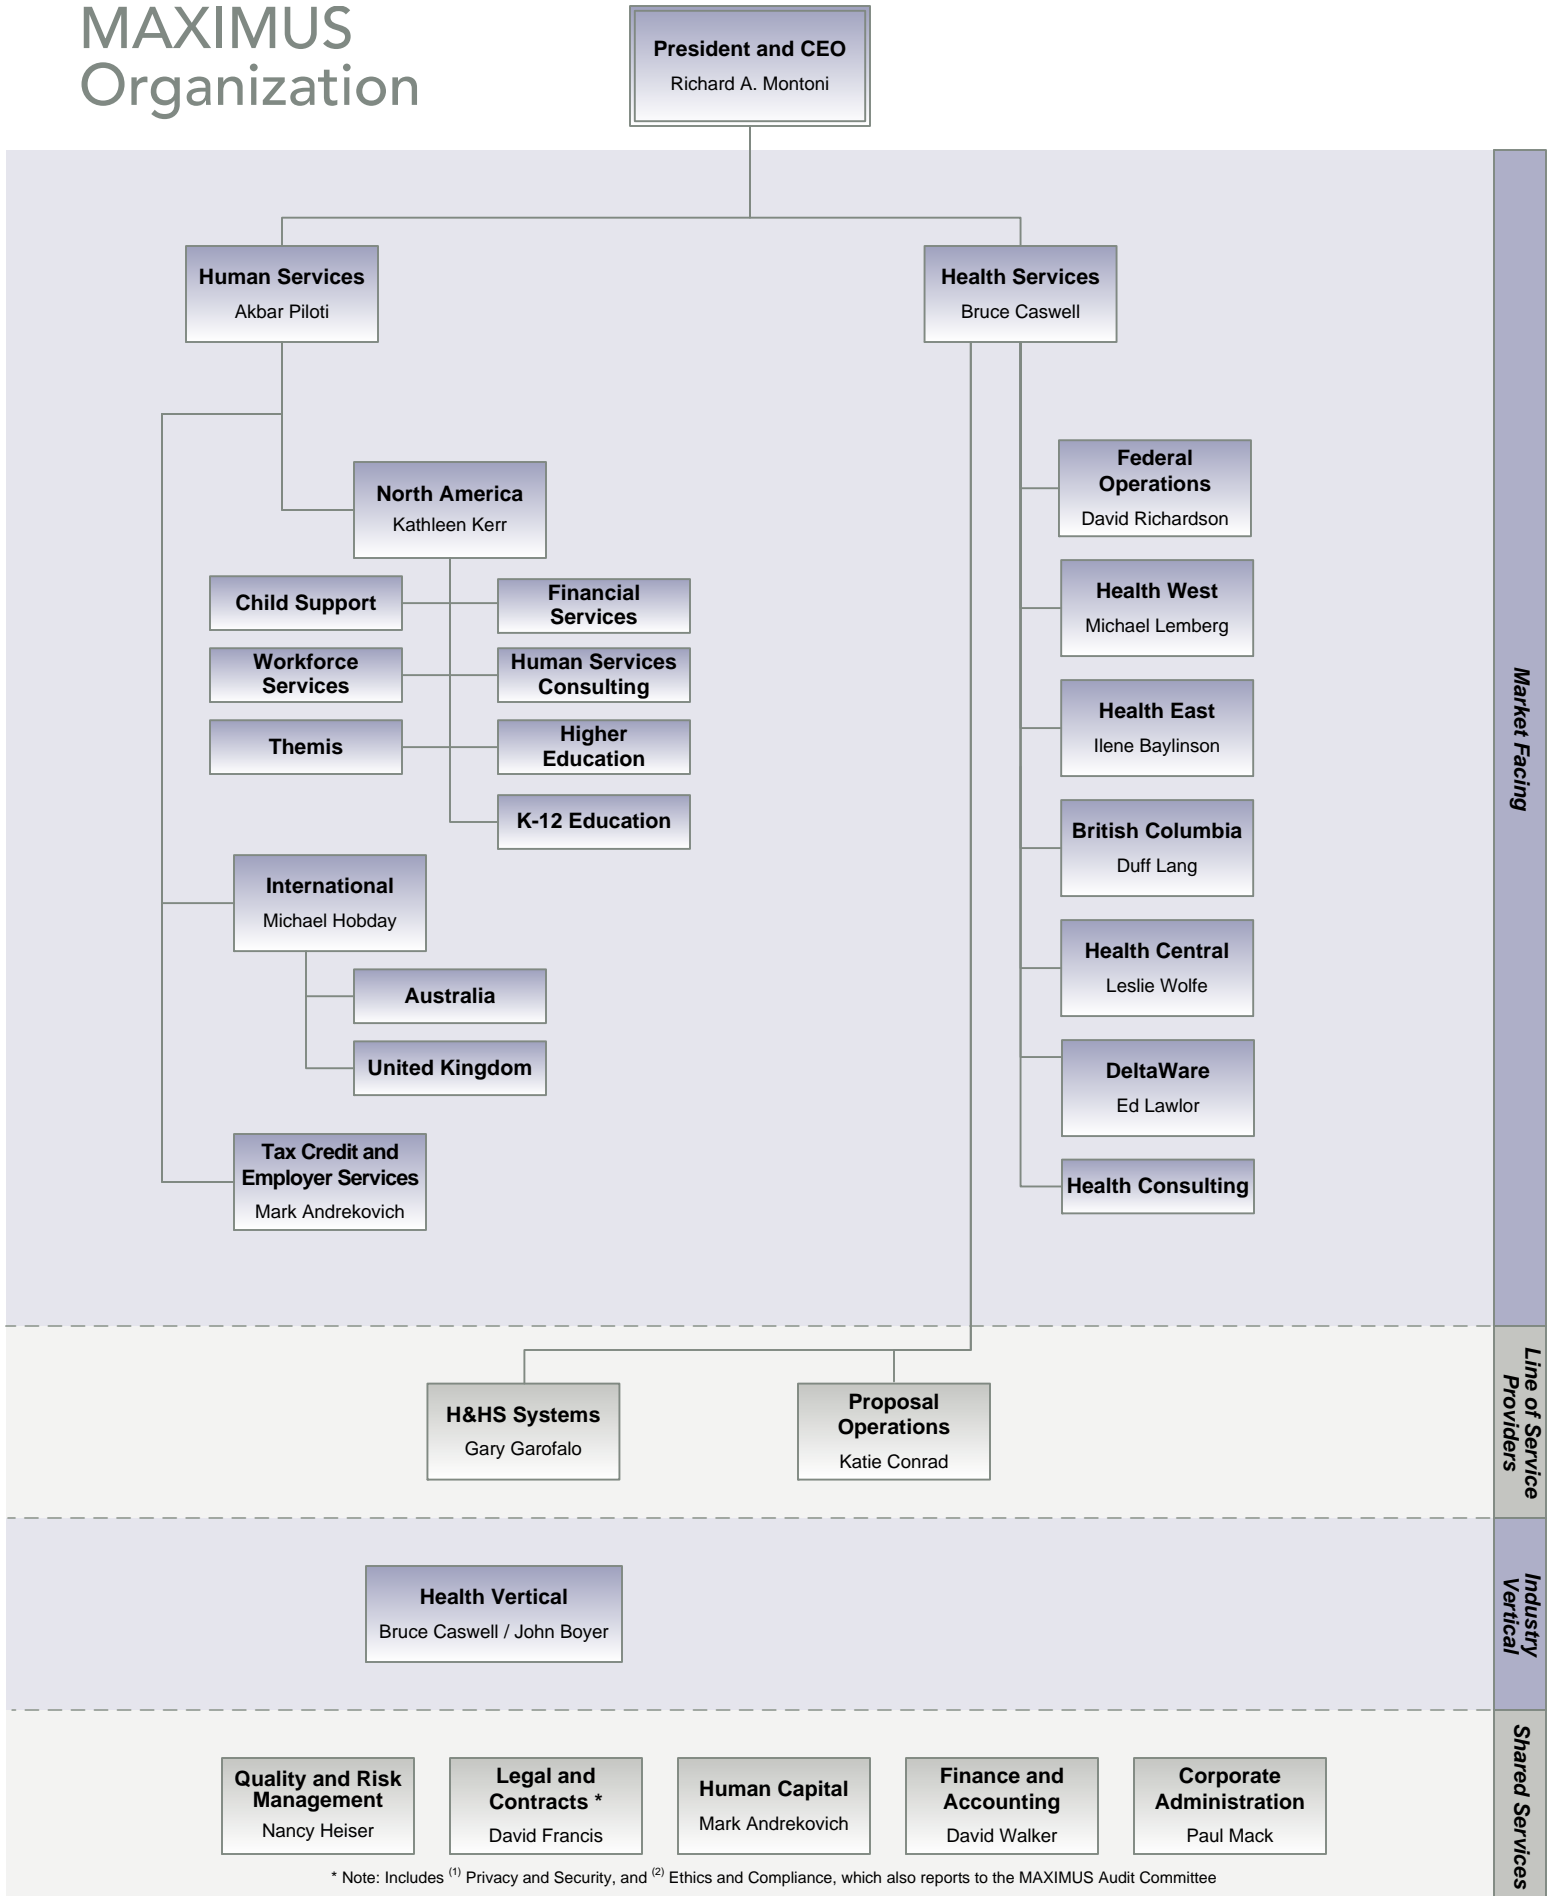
MAXIMUS Organization

President and CEO
Richard A. Montoni

Human Services
Akbar Piloti

Health Services
Bruce Caswell

North America
Kathleen Kerr

Child Support

Financial Services

Workforce Services

Human Services Consulting

Themis

Higher Education

K-12 Education

International
Michael Hobday

Australia

United Kingdom

Tax Credit and Employer Services
Mark Andrekovich

Federal Operations
David Richardson

Health West
Michael Lemberg

Health East
Ilene Baylinson

British Columbia
Duff Lang

Health Central
Leslie Wolfe

DeltaWare
Ed Lawlor

Health Consulting

Market Facing

H&HS Systems
Gary Garofalo

Proposal Operations
Katie Conrad

Line of Service Providers

Health Vertical
Bruce Caswell / John Boyer

Industry Vertical

Quality and Risk Management
Nancy Heiser

Legal and Contracts *
David Francis

Human Capital
Mark Andrekovich

Finance and Accounting
David Walker

Corporate Administration
Paul Mack

Shared Services

* Note: Includes $^{(1)}$ Privacy and Security, and $^{(2)}$ Ethics and Compliance, which also reports to the MAXIMUS Audit Committee